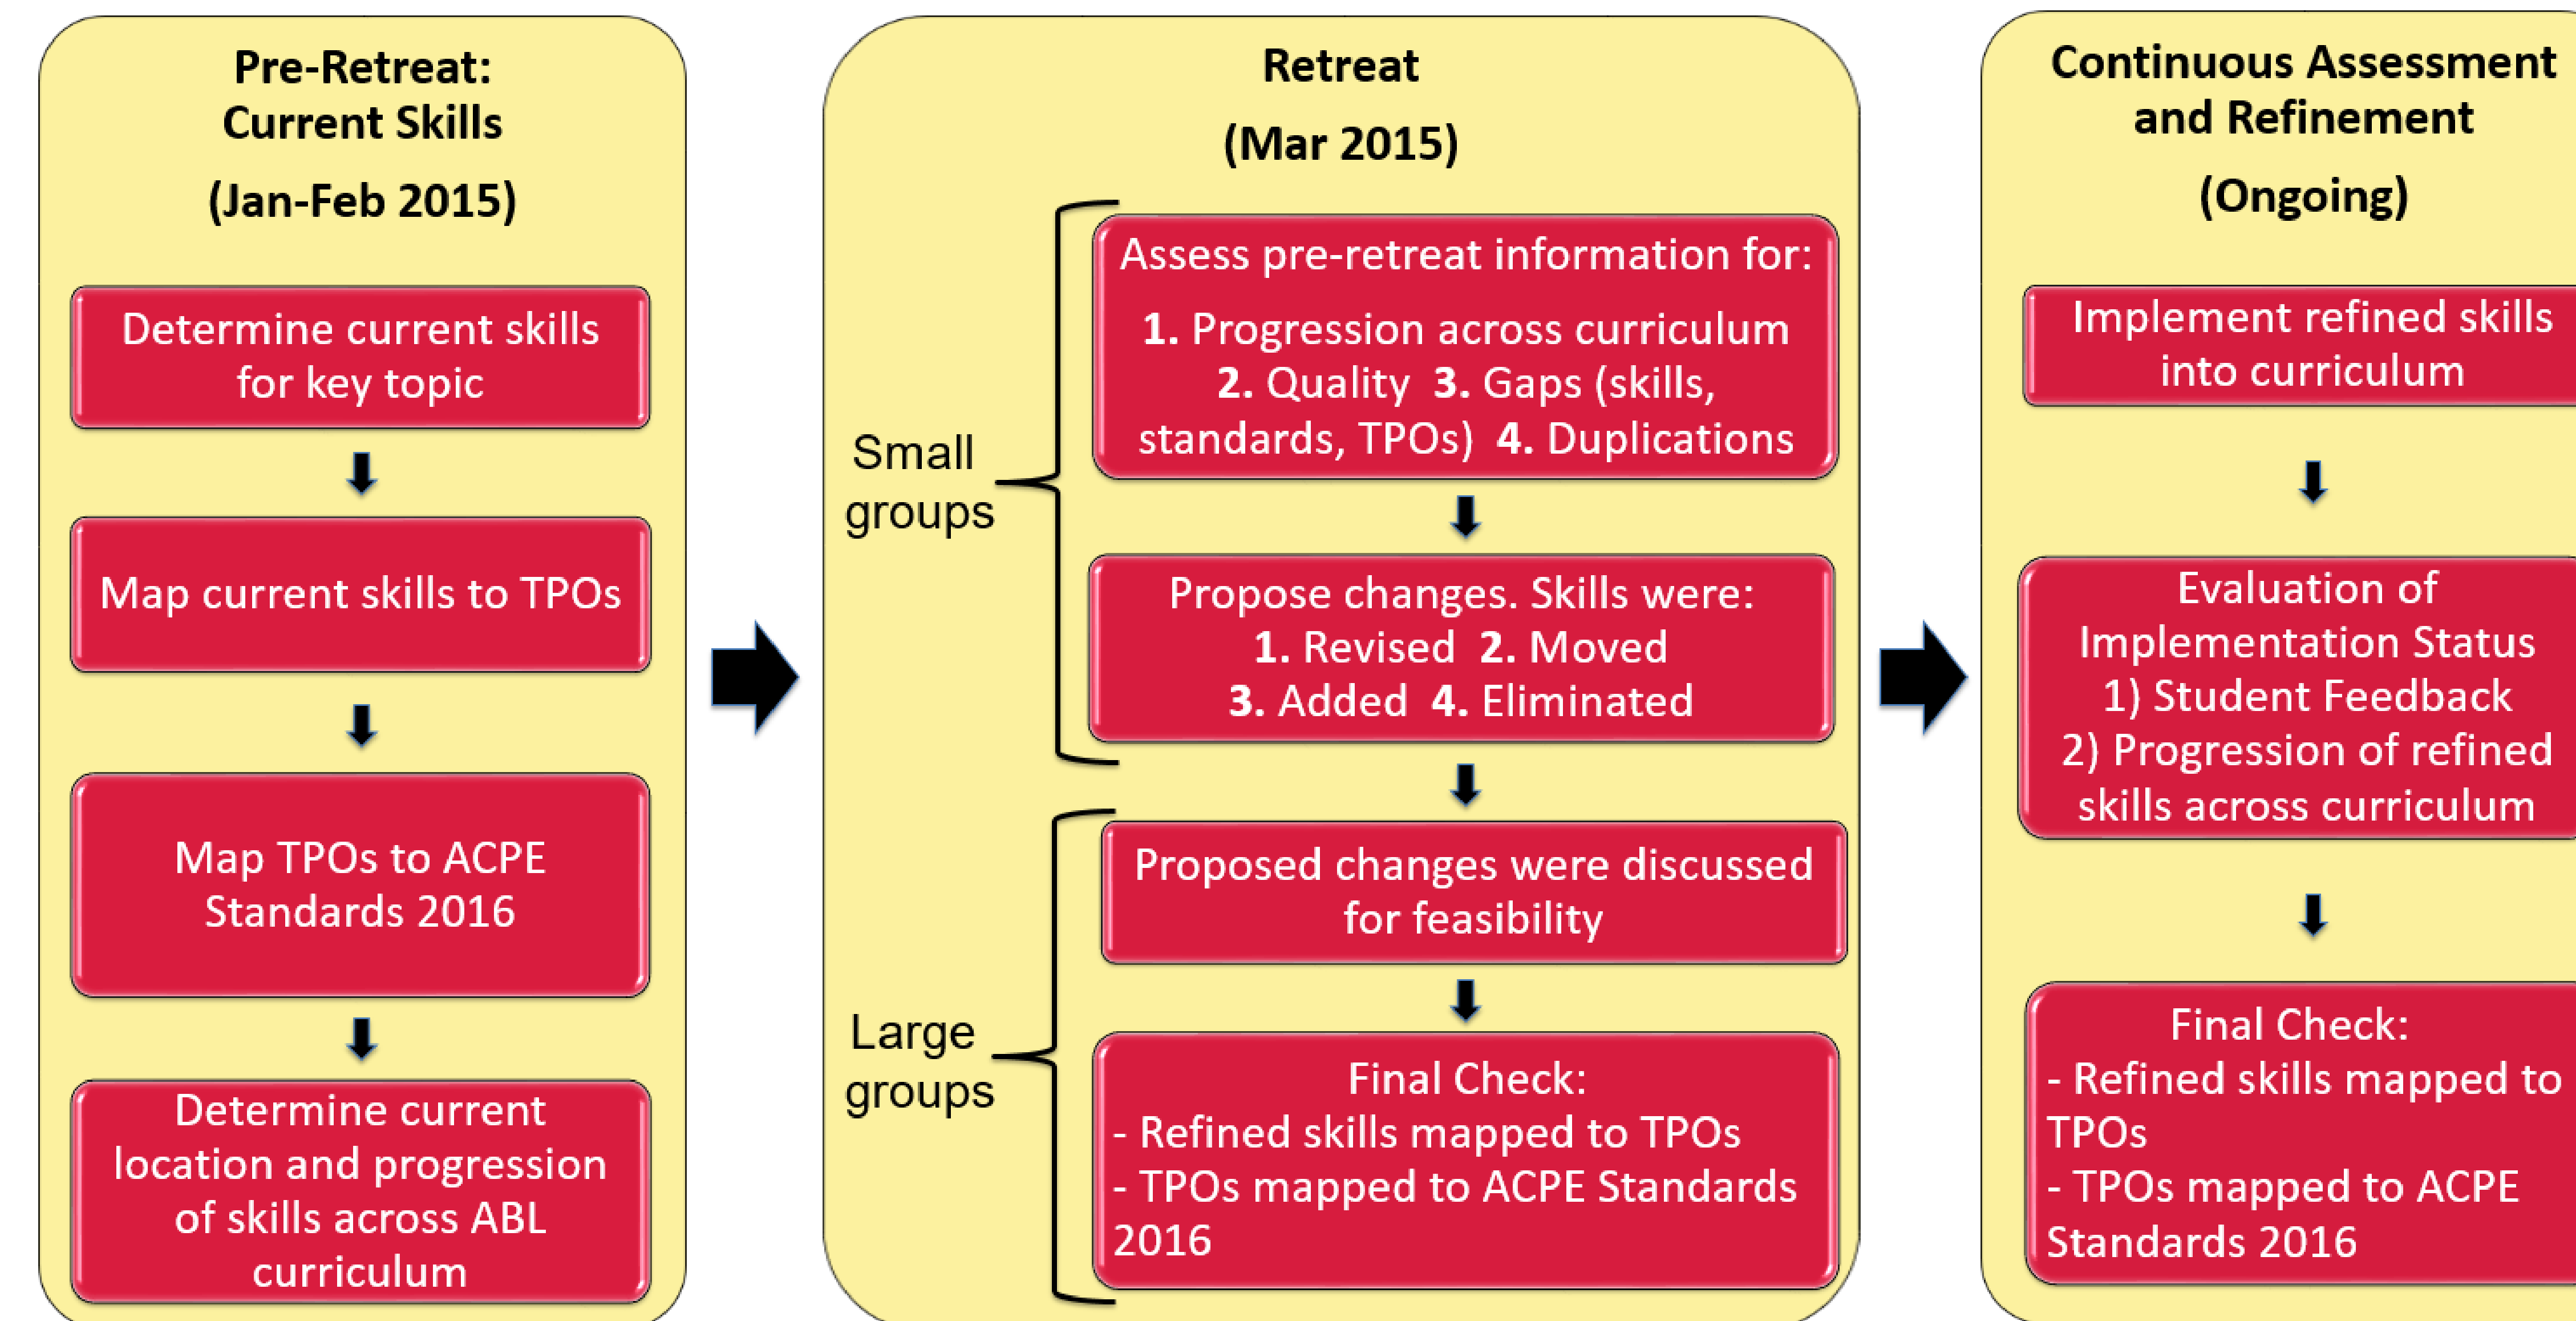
Pre-Retreat: Current Skills

(Jan-Feb 2015)

Determine current skills for key topic

Map current skills to TPOs

Map TPOs to ACPE Standards 2016

Determine current location and progression of skills across ABL curriculum

Retreat

(Mar 2015)

Small groups

Assess pre-retreat information for:

1. Progression across curriculum 2. Quality 3. Gaps (skills, standards, TPOs) 4. Duplications

Propose changes. Skills were: 1. Revised 2. Moved 3. Added 4. Eliminated

Large groups

Proposed changes were discussed for feasibility

Final Check:
- Refined skills mapped to TPOs
- TPOs mapped to ACPE Standards 2016

Continuous Assessment and Refinement

(Ongoing)

Implement refined skills into curriculum

Evaluation of Implementation Status
1) Student Feedback
2) Progression of refined skills across curriculum

Final Check:
- Refined skills mapped to TPOs
- TPOs mapped to ACPE Standards 2016